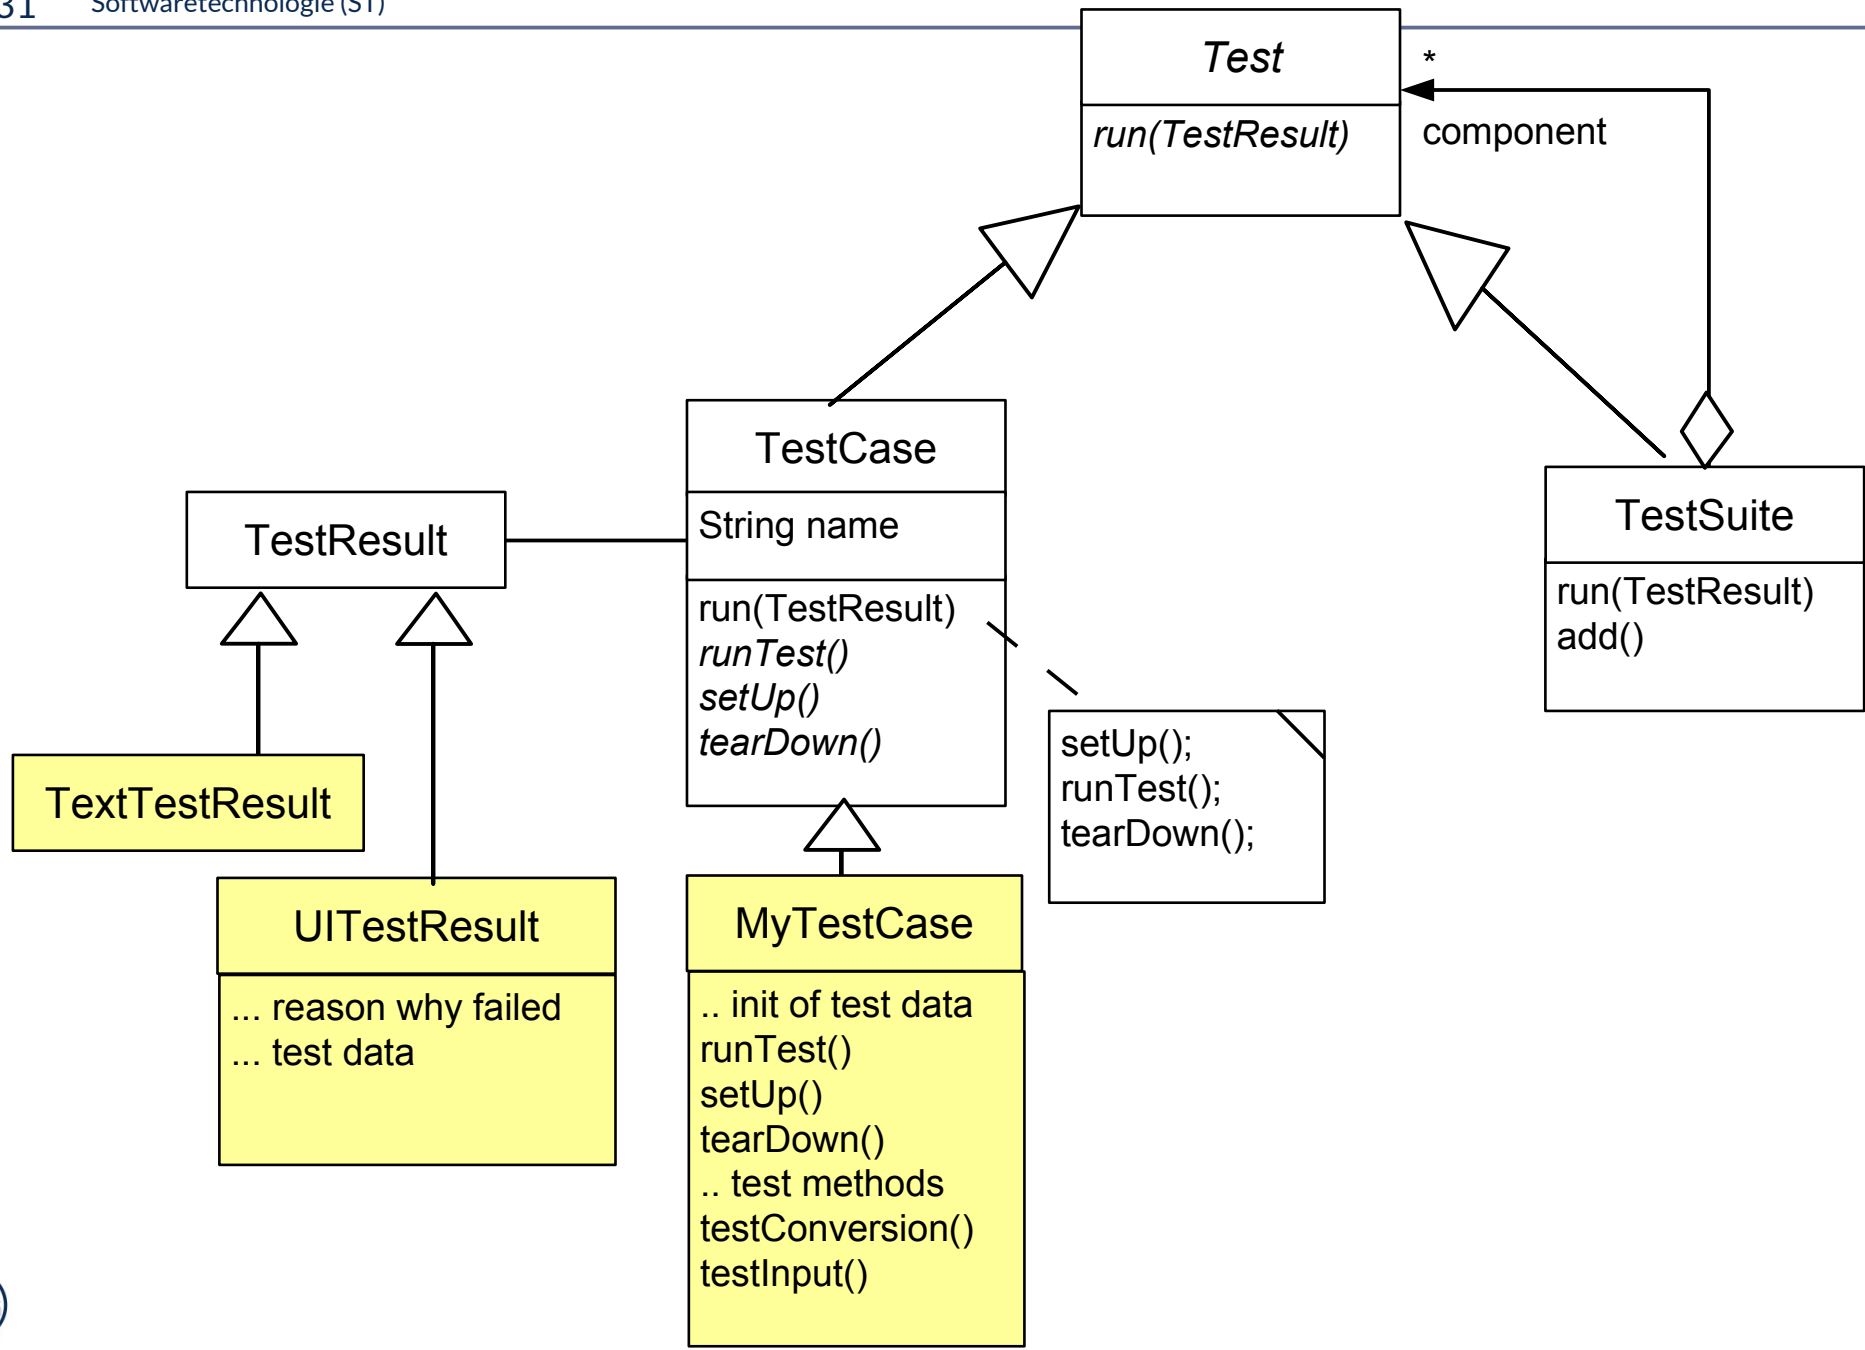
31 Softwaretechnologie (ST)

Test
run(TestResult)

*
component

TestCase
String name
run(TestResult)
runTest()
setUp()
tearDown()

TestSuite
run(TestResult)
add()

TestResult

TextTestResult

UITestResult
... reason why failed
... test data

MyTestCase
.. init of test data
runTest()
setUp()
tearDown()
.. test methods
testConversion()
testInput()

setUp();
runTest();
tearDown();